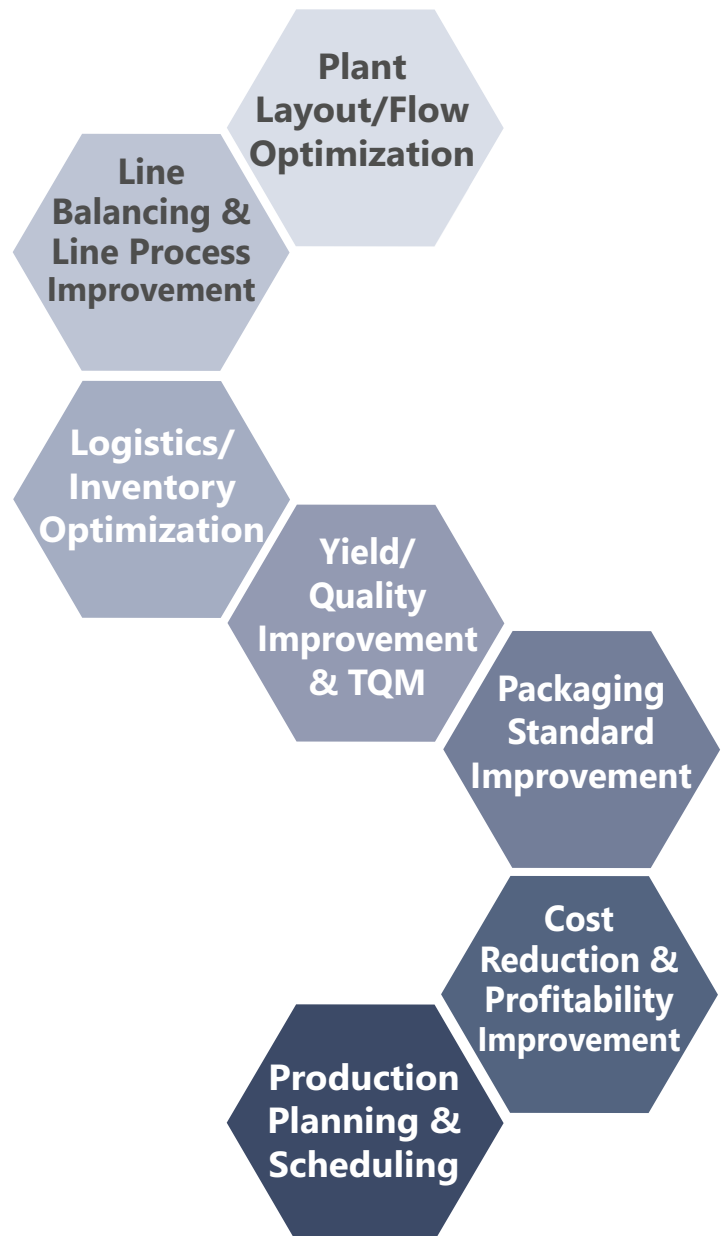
Plant Layout/Flow Optimization

Line Balancing & Line Process Improvement

Logistics/ Inventory Optimization

Yield/ Quality Improvement & TQM

Packaging Standard Improvement

Cost Reduction & Profitability Improvement

Production Planning & Scheduling